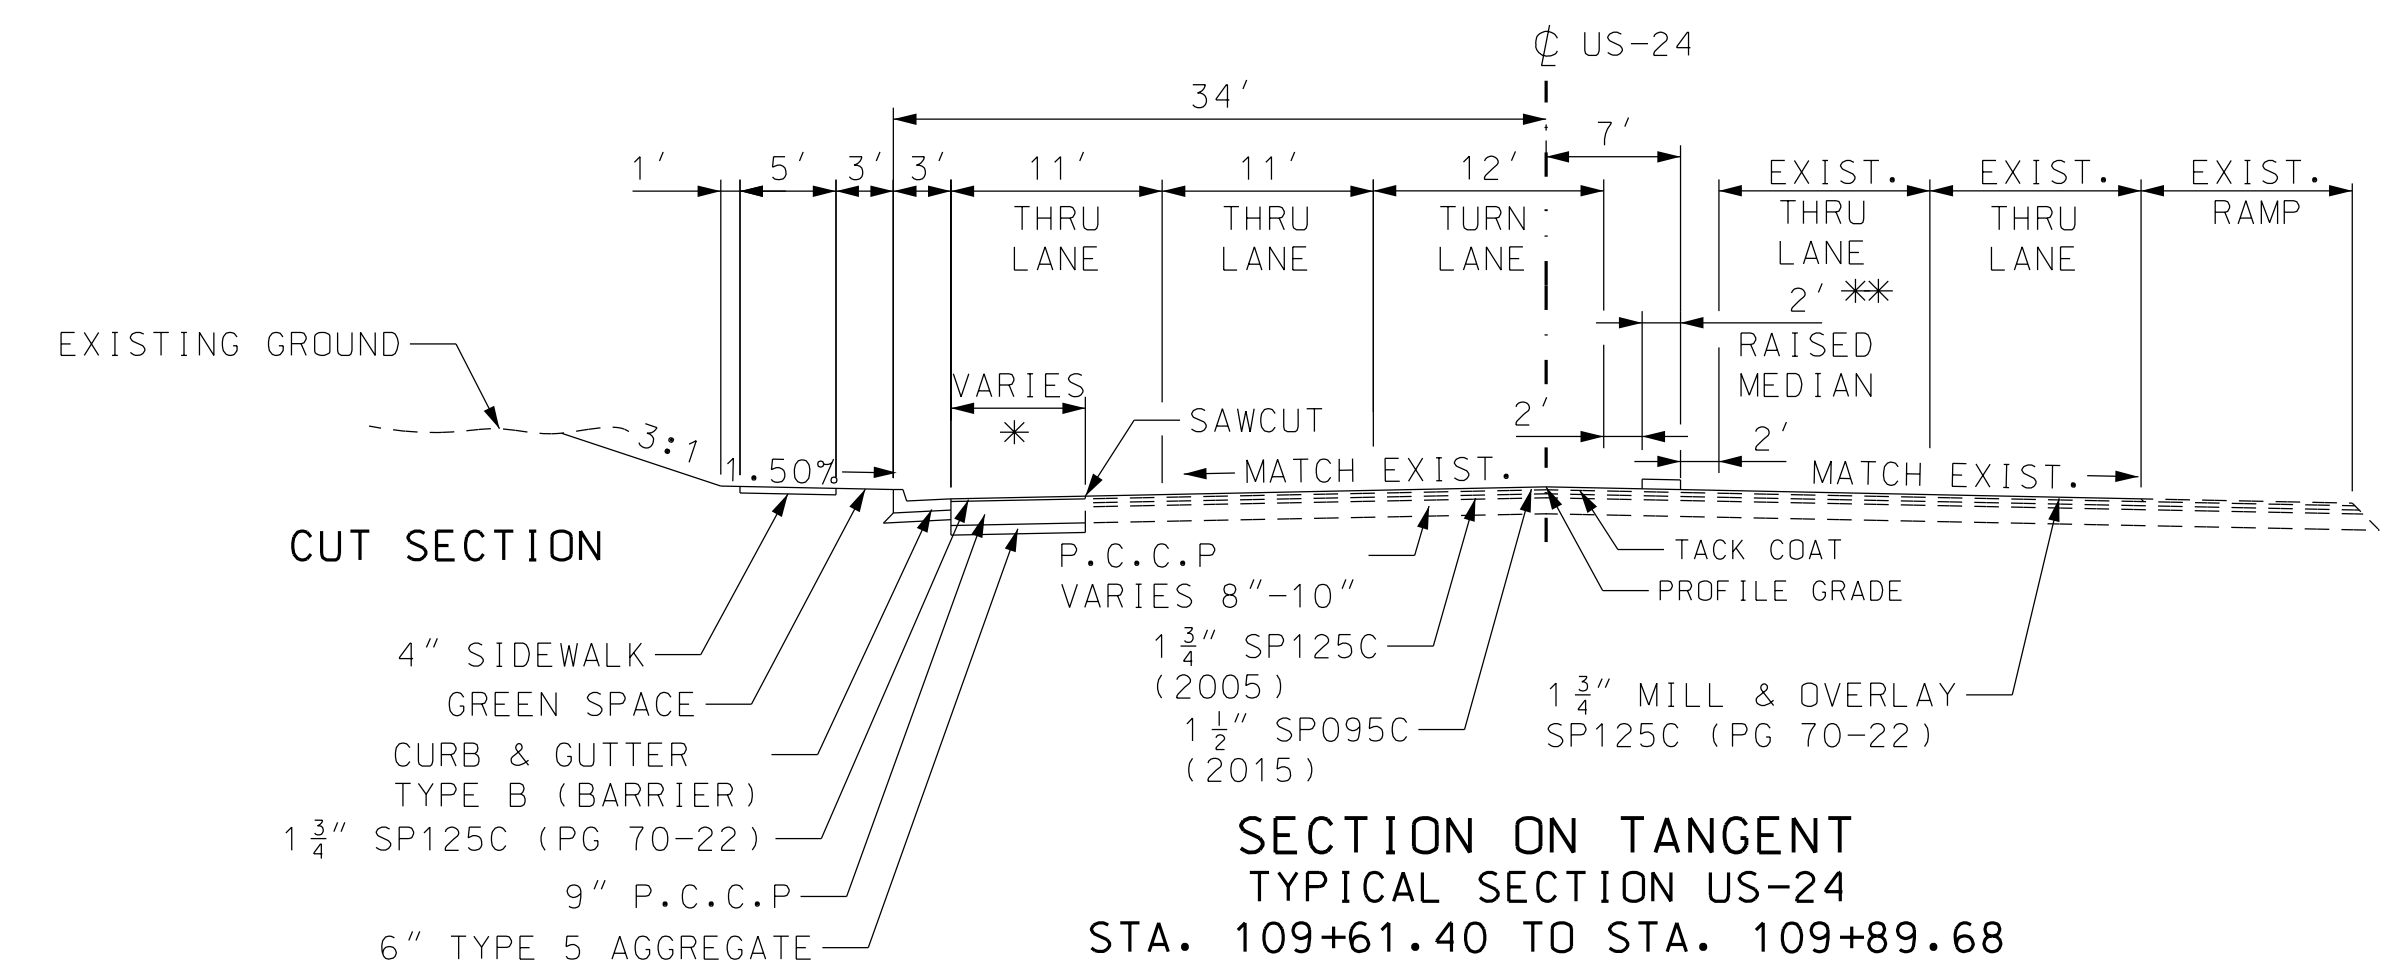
℄ US-24

34′

7′

1′ 5′ 3′ 3′ 11′ THRU LANE 11′ THRU LANE 12′ TURN LANE

EXIST. THRU LANE EXIST. THRU LANE EXIST. RAMP

2′ ✱✱

RAISED MEDIAN

EXISTING GROUND

VARIES
✱

SAWCUT

3:1

1.50%

2′

2′

MATCH EXIST.

MATCH EXIST.

CUT SECTION

P.C.C.P
VARIES 8″-10″

TACK COAT

PROFILE GRADE

4″ SIDEWALK

GREEN SPACE

CURB & GUTTER
TYPE B (BARRIER)

$1\frac{3}{4}$″ SP125C (PG 70-22)

9″ P.C.C.P

6″ TYPE 5 AGGREGATE

$1\frac{3}{4}$″ SP125C
(2005)

$1\frac{1}{2}$″ SP095C
(2015)

$1\frac{3}{4}$″ MILL & OVERLAY
SP125C (PG 70-22)

SECTION ON TANGENT
TYPICAL SECTION US-24
STA. 109+61.40 TO STA. 109+89.68